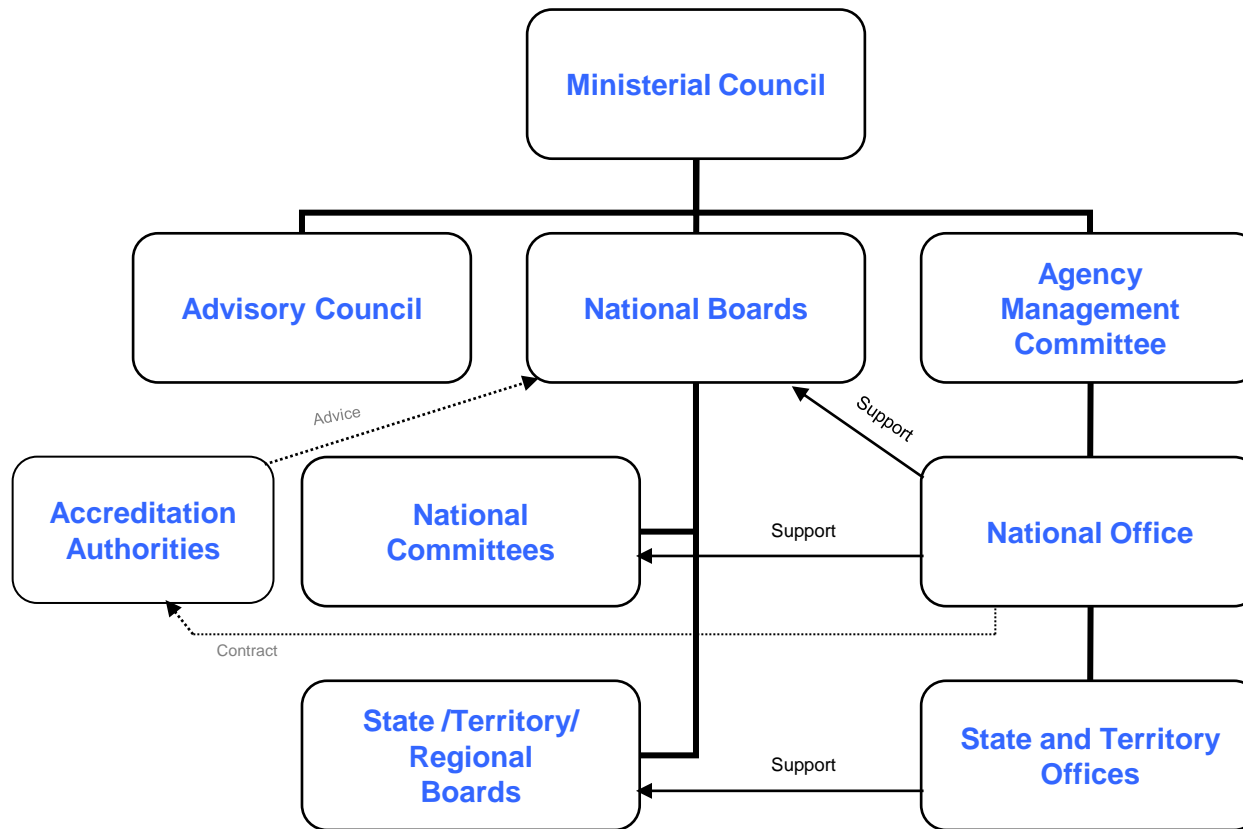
Ministerial Council

Advisory Council

National Boards

Agency Management Committee

Advice

Support

Accreditation Authorities

National Committees

Support

National Office

Contract

State /Territory/ Regional Boards

Support

State and Territory Offices